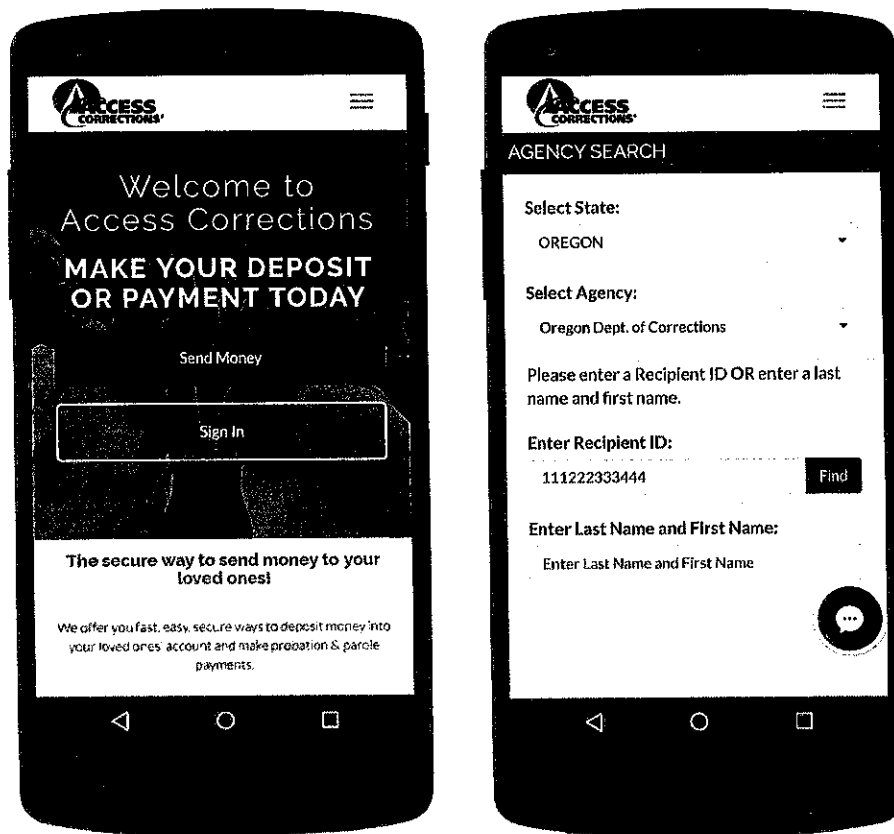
ACCESS CORRECTIONS

Welcome to Access Corrections

MAKE YOUR DEPOSIT OR PAYMENT TODAY

Send Money

Sign In

The secure way to send money to your loved ones!

We offer you fast, easy, secure ways to deposit money into your loved ones' account and make probation & parole payments.

ACCESS CORRECTIONS

AGENCY SEARCH

Select State:

OREGON

Select Agency:

Oregon Dept. of Corrections

Please enter a Recipient ID OR enter a last name and first name.

Enter Recipient ID:

111222333444

Find

Enter Last Name and First Name:

Enter Last Name and First Name